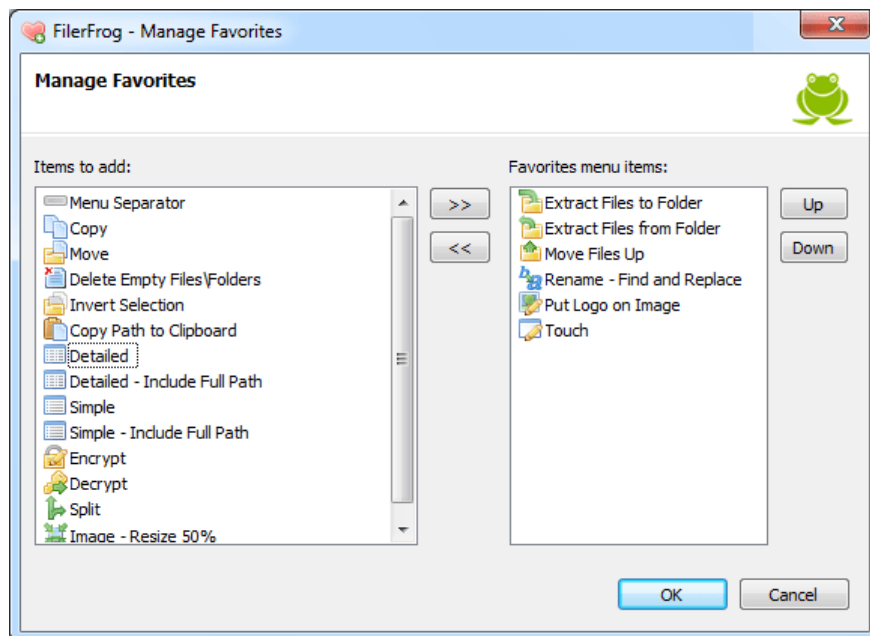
FilerFrog - Manage Favorites

Manage Favorites

Items to add:

Menu Separator
Copy
Move
Delete Empty Files\Folders
Invert Selection
Copy Path to Clipboard
Detailed
Detailed - Include Full Path
Simple
Simple - Include Full Path
Encrypt
Decrypt
Split
Image - Resize 50%

>>
<<

Favorites menu items:

Extract Files to Folder
Extract Files from Folder
Move Files Up
Rename - Find and Replace
Put Logo on Image
Touch

Up
Down

OK
Cancel